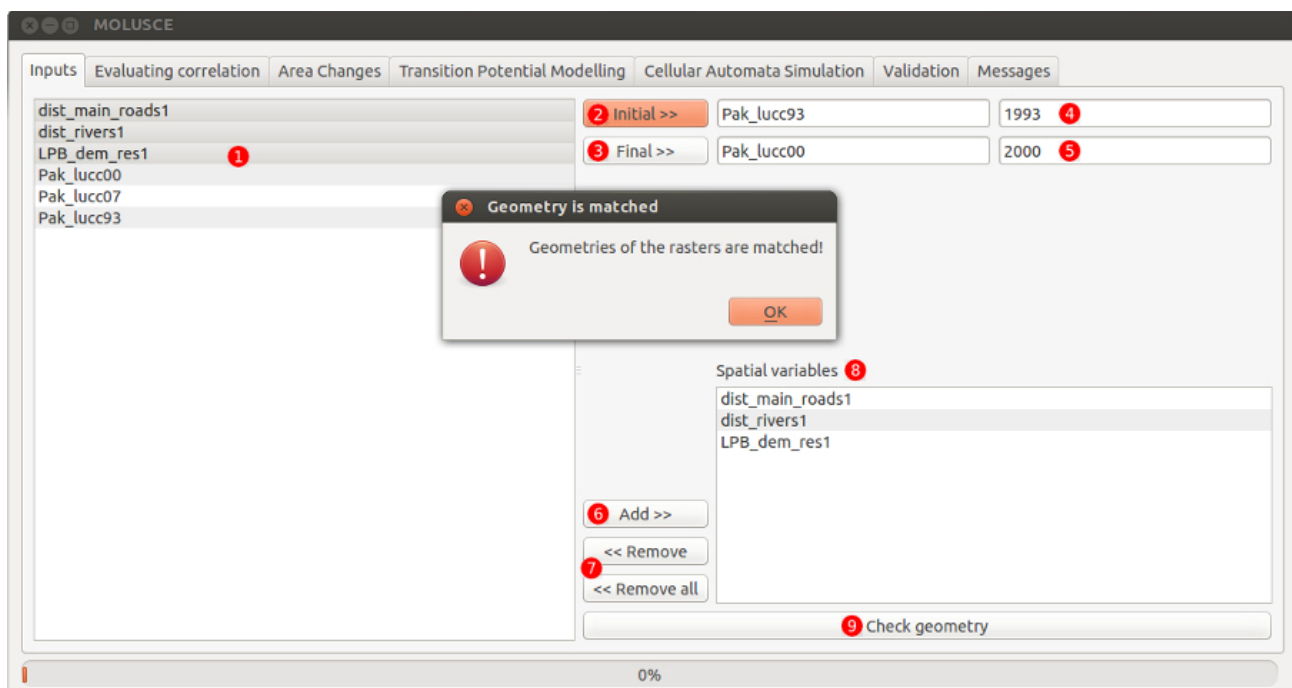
MOLUSCE

Inputs | Evaluating correlation | Area Changes | Transition Potential Modelling | Cellular Automata Simulation | Validation | Messages

dist_main_roads1
dist_rivers1
LPB_dem_res1 1
Pak_lucc00
Pak_lucc07
Pak_lucc93

2 Initial >> Pak_lucc93 1993 4
3 Final >> Pak_lucc00 2000 5

Geometry is matched
Geometries of the rasters are matched!
OK

Spatial variables 8
dist_main_roads1
dist_rivers1
LPB_dem_res1

6 Add >>
<< Remove
7
<< Remove all

9 Check geometry

0%